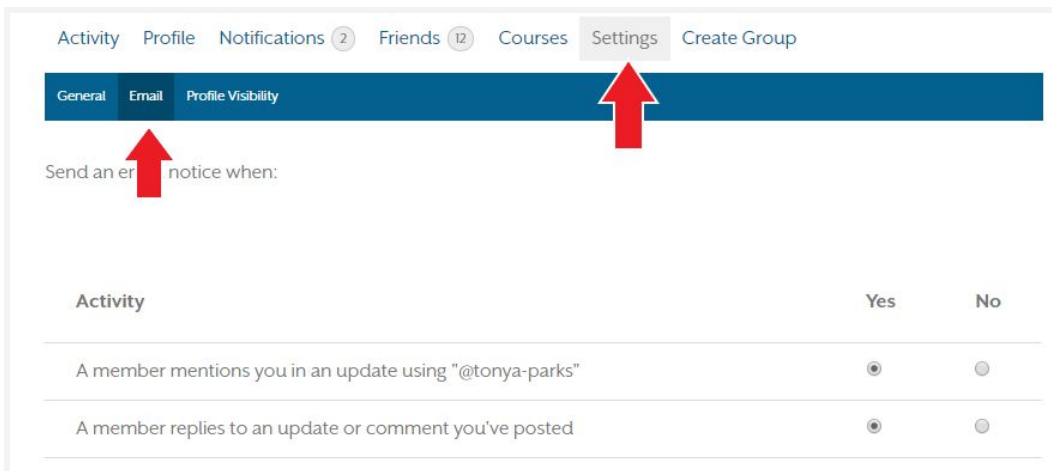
Activity Profile Notifications 2 Friends 12 Courses Settings Create Group

General Email Profile Visibility

Send an er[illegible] notice when:

| Activity | Yes | No |
|---|---|---|
| A member mentions you in an update using "@tonya-parks" | | |
| A member replies to an update or comment you've posted | | |